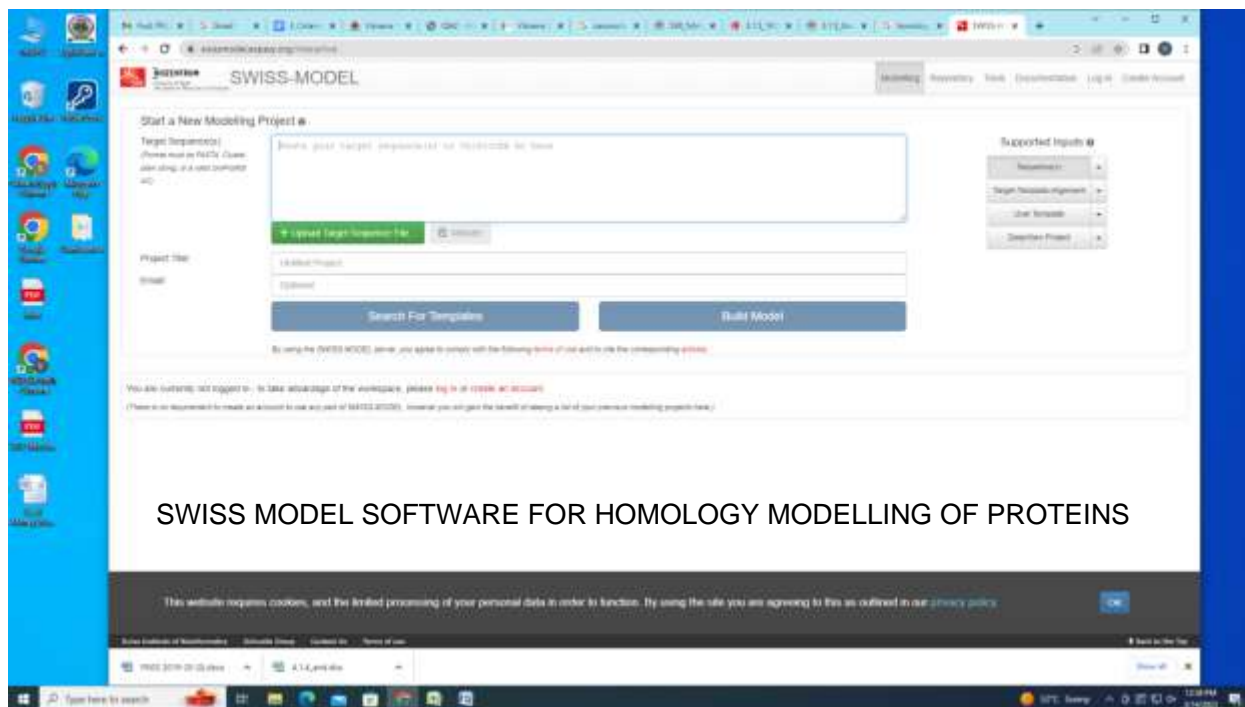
SWISS-MODEL

Modelling Repository Tools Documentation Log in Create Account

Start a New Modelling Project

Target Sequence(s)

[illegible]

Paste your target sequence(s) or UniProtKB AC here

Upload Target Sequence File

Validate

Supported Inputs

Sequence(s)

Target-Template Alignment

User Template

DeepView Project

Project Title

Untitled Project

Email

Optional

Search For Templates

Build Model

By using the SWISS-MODEL server, you agree to comply with the following terms of use and to cite the corresponding articles.

You are currently not logged in - to take advantage of the workspace, please log in or create an account.

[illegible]

SWISS MODEL SOFTWARE FOR HOMOLOGY MODELLING OF PROTEINS

This website requires cookies, and the limited processing of your personal data in order to function. By using the site you are agreeing to this as outlined in our privacy policy.

OK

Type here to search